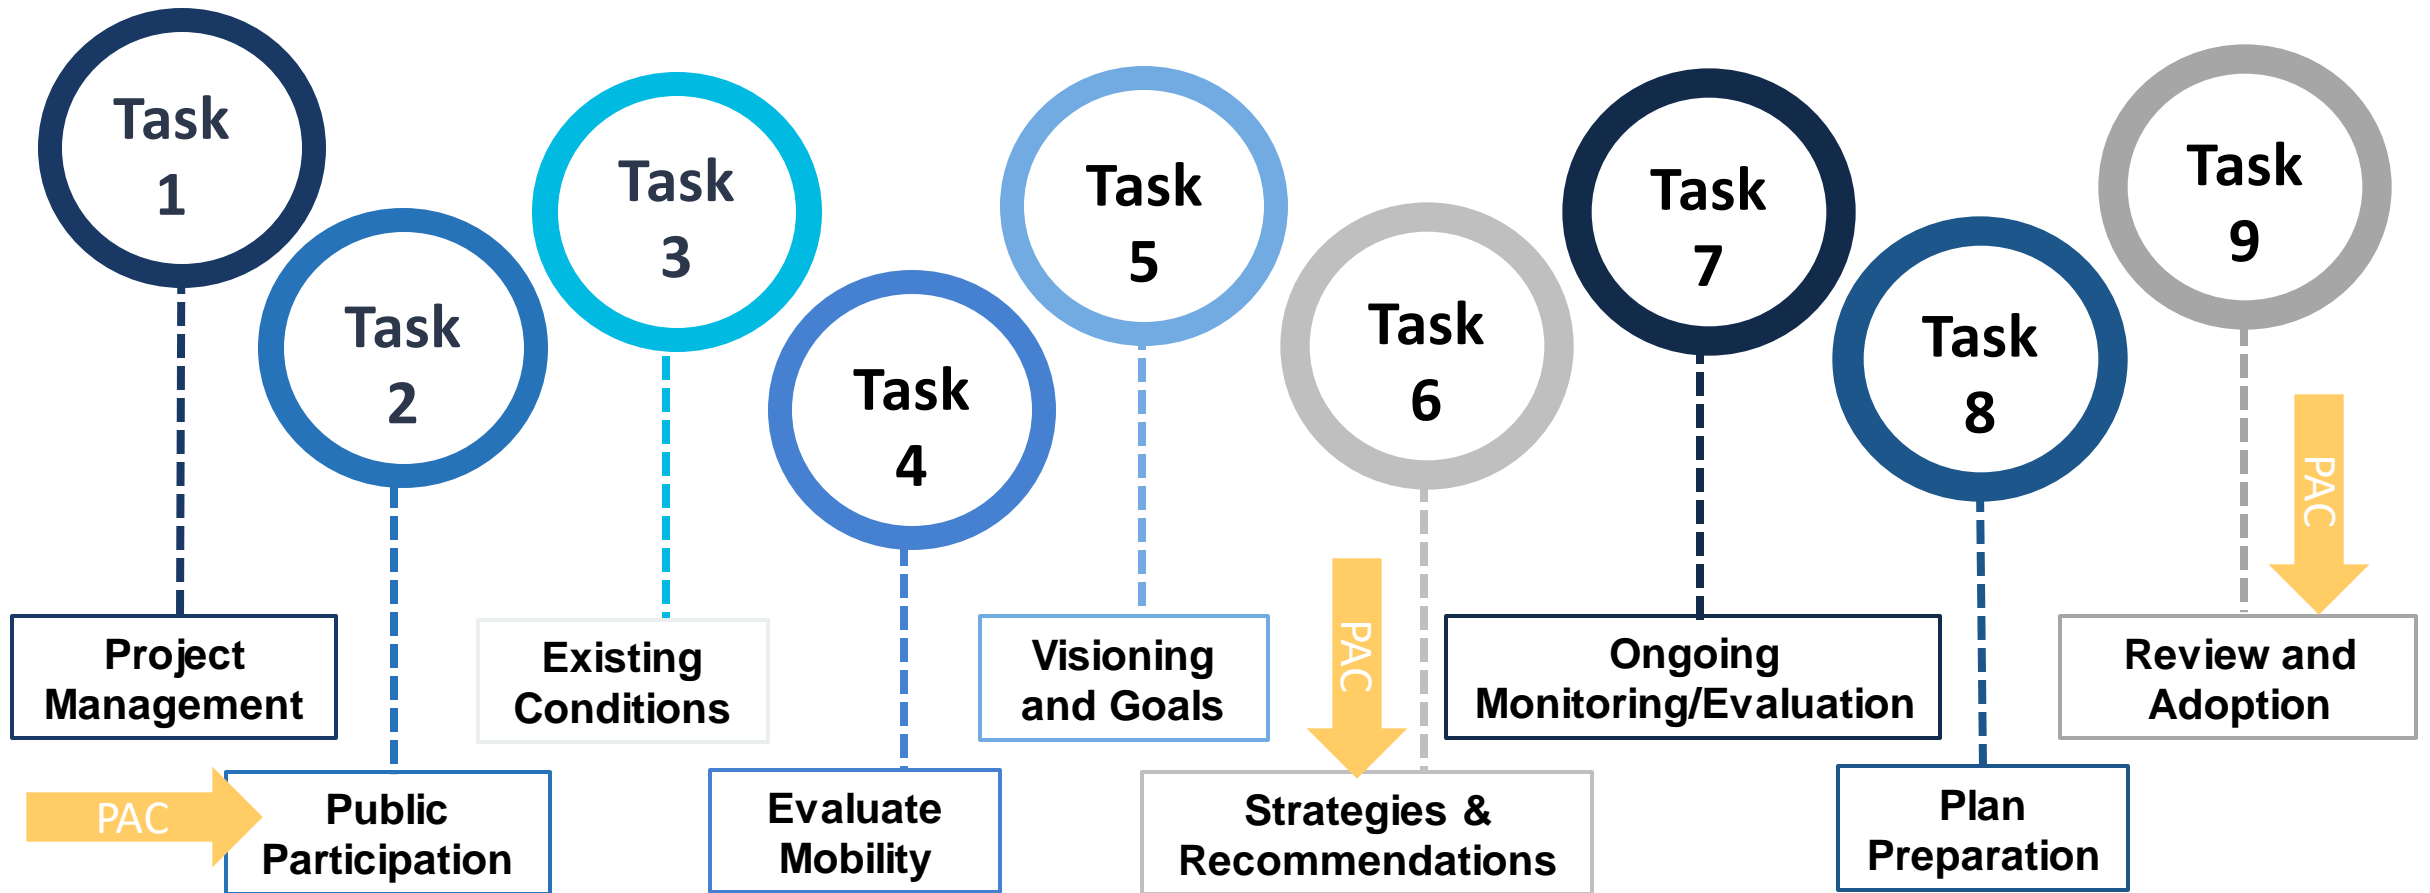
Task 1

Task 2

Task 3

Task 4

Task 5

Task 6

Task 7

Task 8

Task 9

Project Management

Existing Conditions

Visioning and Goals

PAC

Ongoing Monitoring/Evaluation

PAC

Review and Adoption

PAC

Public Participation

Evaluate Mobility

Strategies & Recommendations

Plan Preparation